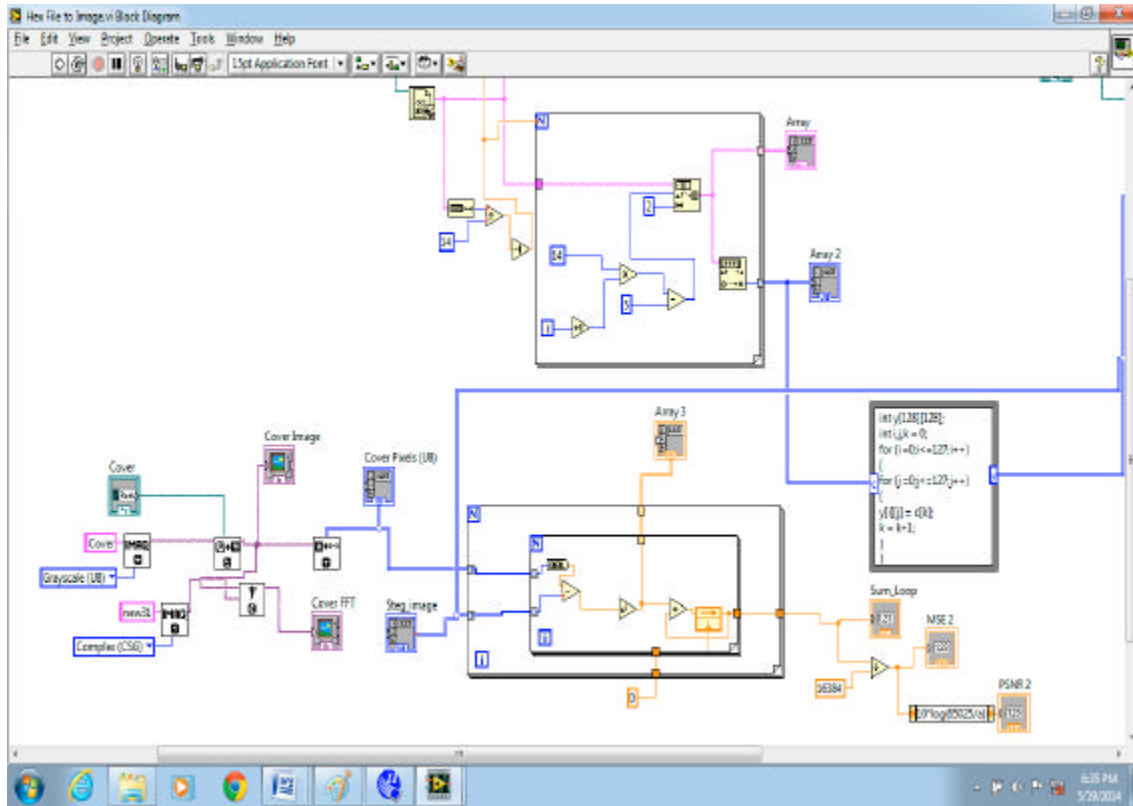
Hex File to Image.vi Block Diagram

File Edit View Project Operate Tools Window Help

15pt Application Font

N

Array

2

14

14

5

i

Array 2

Array 3

Cover Image

Cover

Cover Pixels (U8)

Cover

Grayscale (U8)

new31

Complex (CSG)

Cover FFT

Steg_image

N

N

i

i

int y[128][128];
int i,j,k = 0;
for (i=0;i<=127;i++)
{
for (j=0;j<=127;j++)
{
y[i][j] = x[k];
k = k+1;
}
}

Sum_Loop

MSE 2

16384

10*log(65025/x)

PSNR 2

0

6:35 PM
5/29/2014